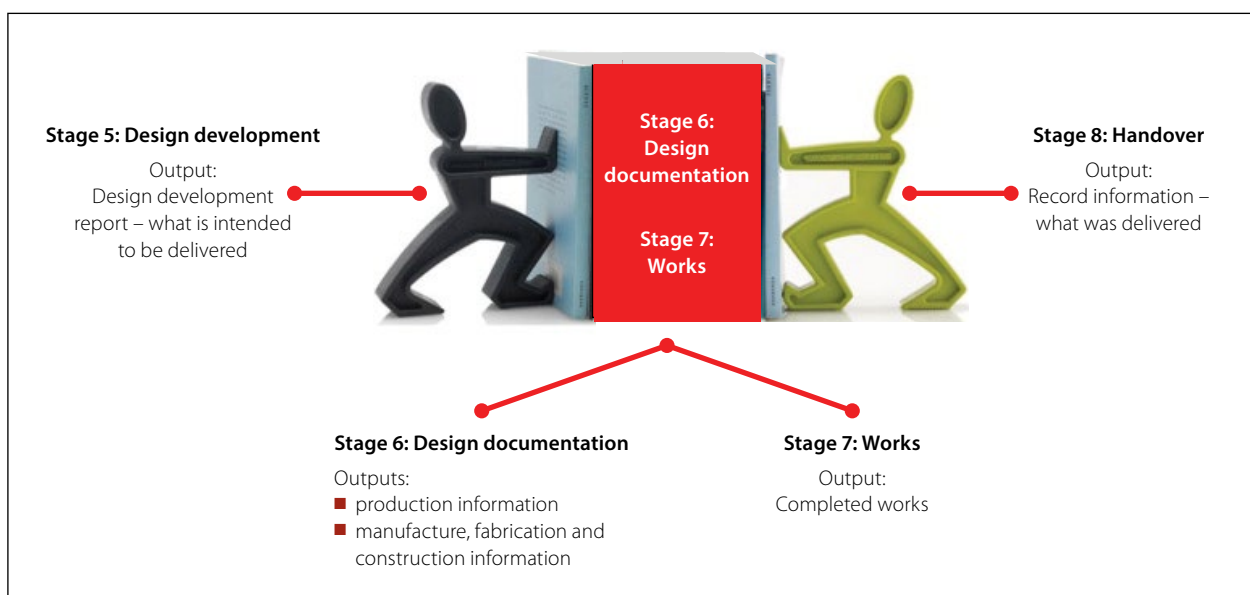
Stage 5: Design development

Output:
Design development report – what is intended to be delivered

Stage 6: Design documentation

Stage 7: Works

Stage 8: Handover

Output:
Record information – what was delivered

Stage 6: Design documentation

Outputs:
- production information
- manufacture, fabrication and construction information

Stage 7: Works

Output:
Completed works